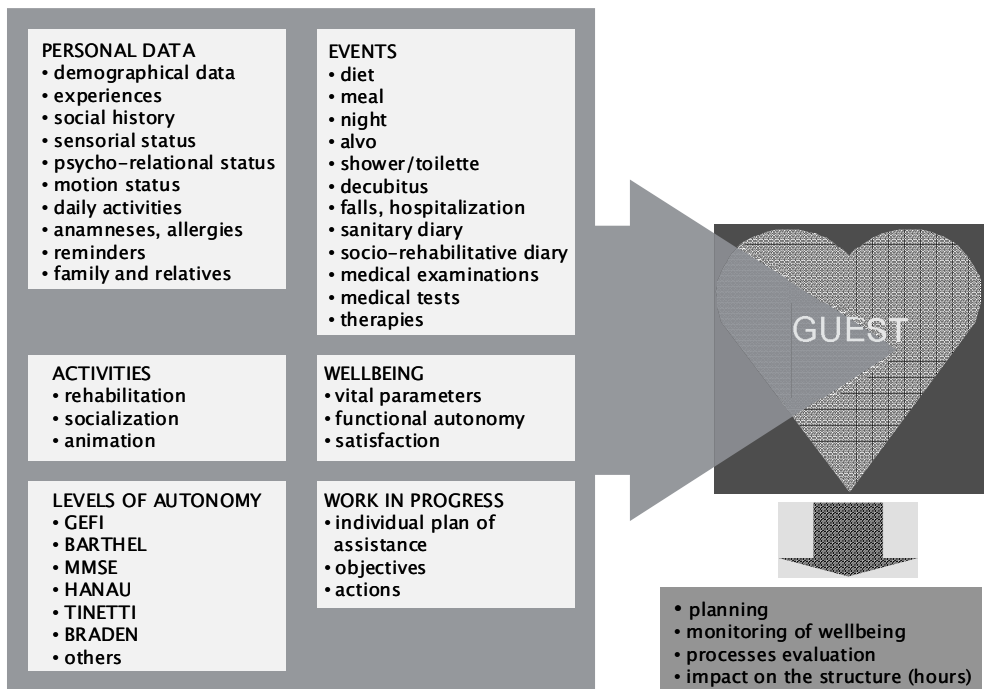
PERSONAL DATA
• demographical data
• experiences
• social history
• sensorial status
• psycho-relational status
• motion status
• daily activities
• anamneses, allergies
• reminders
• family and relatives

EVENTS
• diet
• meal
• night
• alvo
• shower/toilette
• decubitus
• falls, hospitalization
• sanitary diary
• socio-rehabilitative diary
• medical examinations
• medical tests
• therapies

ACTIVITIES
• rehabilitation
• socialization
• animation

WELLBEING
• vital parameters
• functional autonomy
• satisfaction

LEVELS OF AUTONOMY
• GEFI
• BARTHEL
• MMSE
• HANAU
• TINETTI
• BRADEN
• others

WORK IN PROGRESS
• individual plan of assistance
• objectives
• actions

GUEST

• planning
• monitoring of wellbeing
• processes evaluation
• impact on the structure (hours)